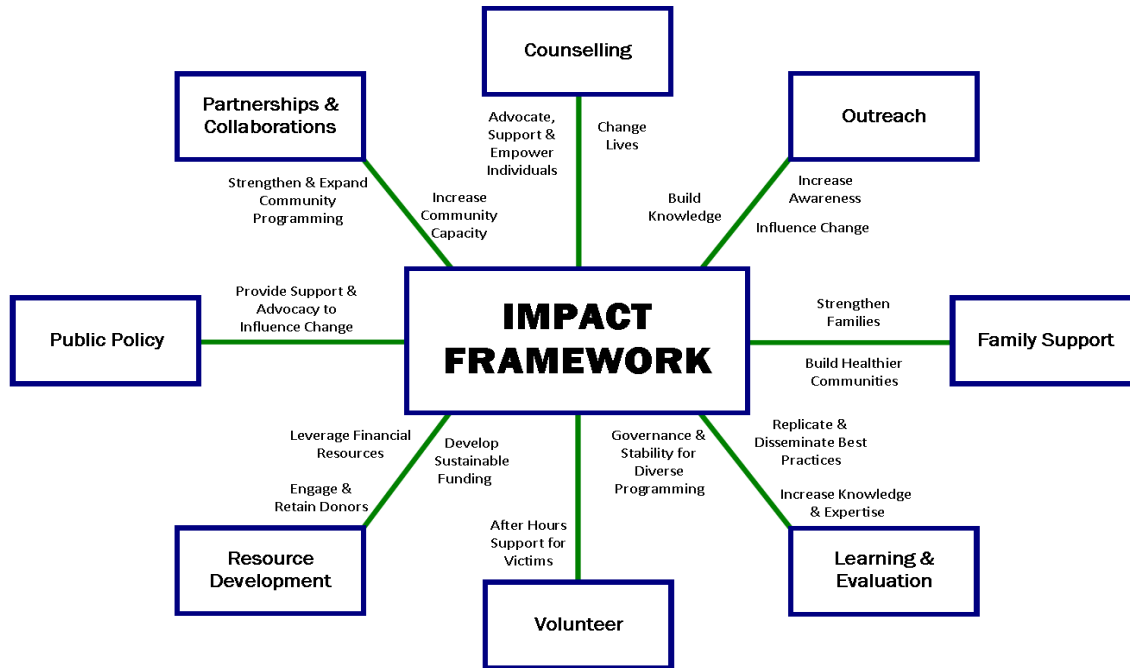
Counselling

Partnerships & Collaborations

Outreach

Advocate, Support & Empower Individuals

Change Lives

Strengthen & Expand Community Programming

Increase Community Capacity

Build Knowledge

Increase Awareness

Influence Change

Provide Support & Advocacy to Influence Change

Public Policy

IMPACT FRAMEWORK

Strengthen Families

Family Support

Build Healthier Communities

Leverage Financial Resources

Develop Sustainable Funding

Governance & Stability for Diverse Programming

Replicate & Disseminate Best Practices

Engage & Retain Donors

Increase Knowledge & Expertise

After Hours Support for Victims

Resource Development

Learning & Evaluation

Volunteer